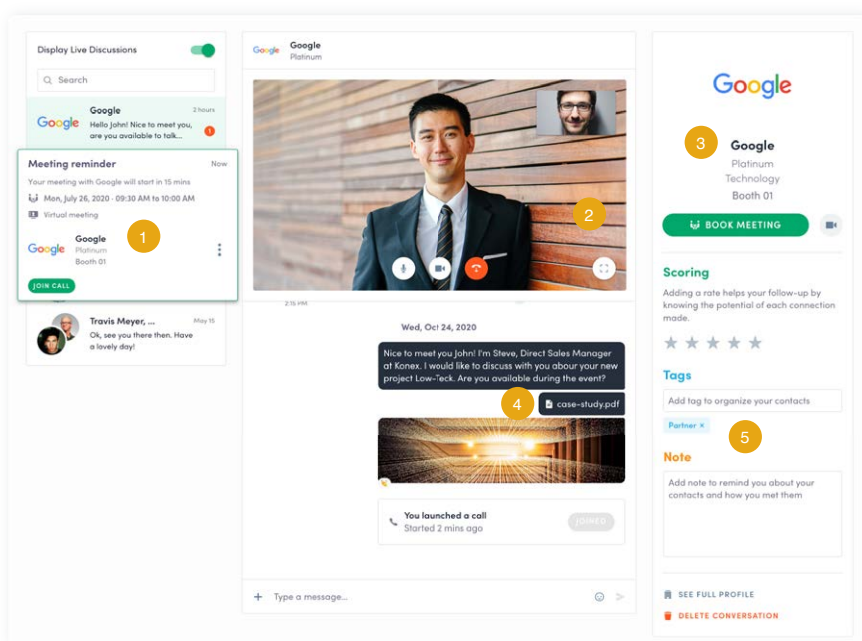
Display Live Discussions

Search

Google
2 hours
Hello John! Nice to meet you, are you available to talk...

Meeting reminder
Now
Your meeting with Google will start in 15 mins
Mon, July 26, 2020 - 09:30 AM to 10:00 AM
Virtual meeting

Google
Google
Platinum
Booth 01

1

JOIN CALL

Travis Meyer, ...
May 15
Ok, see you there then. Have a lovely day!

Google
Google
Platinum

2

2:15 PM

Wed, Oct 24, 2020

Nice to meet you John! I'm Steve, Direct Sales Manager at Konex. I would like to discuss with you abour your new project Low-Teck. Are you available during the event?

4

case-study.pdf

You launched a call
Started 2 mins ago
JOINED

+ Type a message...

Google

3

Google
Platinum
Technology
Booth 01

BOOK MEETING

Scoring
Adding a rate helps your follow-up by knowing the potential of each connection made.

Tags
Add tag to organize your contacts
Partner ×

5

Note
Add note to remind you about your contacts and how you met them

SEE FULL PROFILE
DELETE CONVERSATION